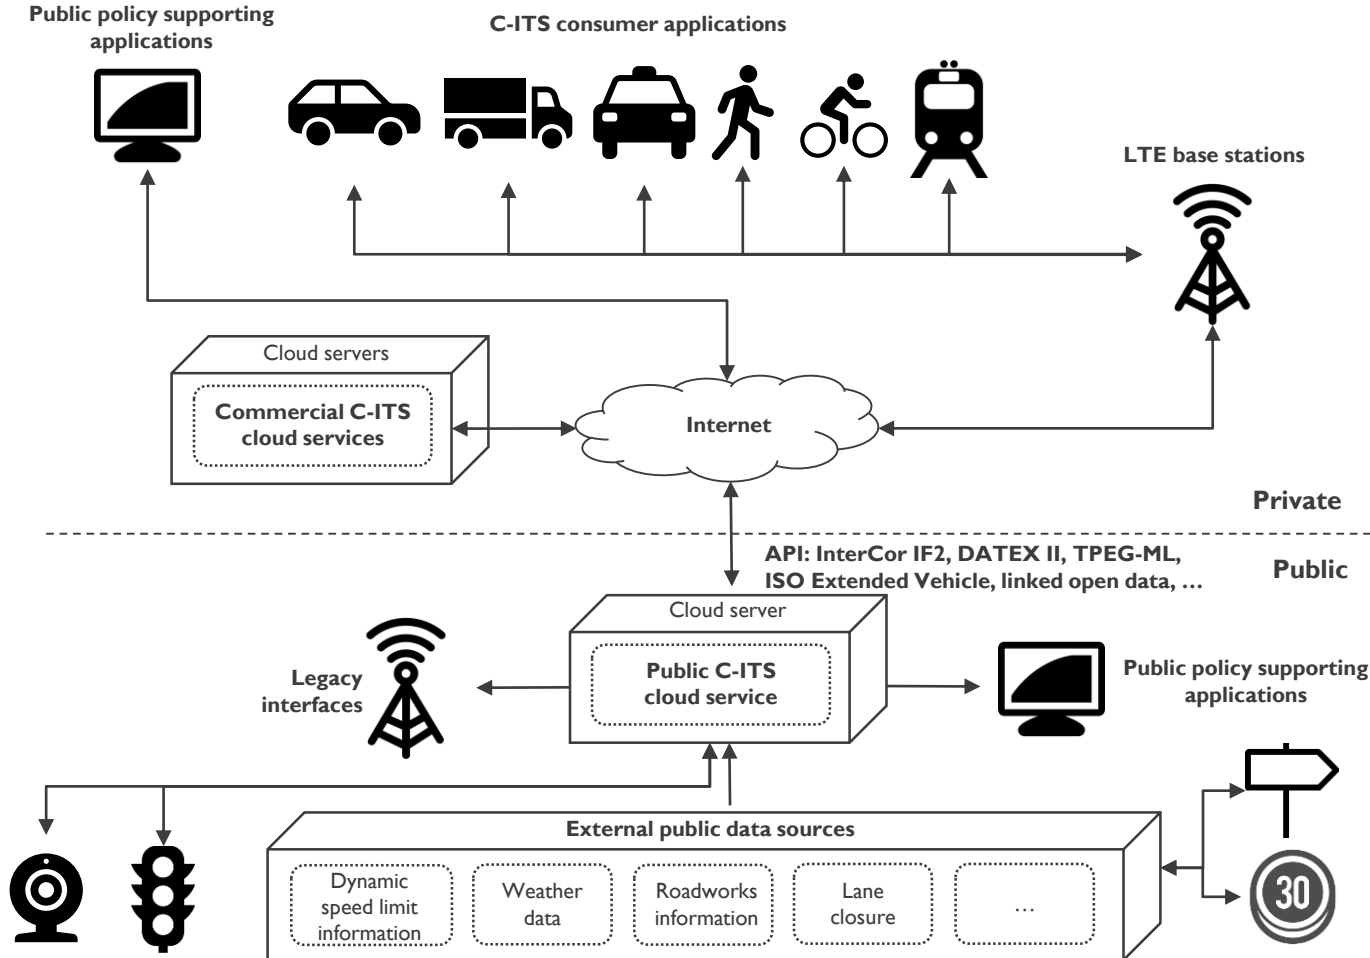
Public policy supporting applications

C-ITS consumer applications

LTE base stations

Cloud servers

Commercial C-ITS cloud services

Internet

Private

Public

API: InterCor IF2, DATEX II, TPEG-ML, ISO Extended Vehicle, linked open data, …

Cloud server

Public C-ITS cloud service

Legacy interfaces

Public policy supporting applications

External public data sources

Dynamic speed limit information

Weather data

Roadworks information

Lane closure

…

30